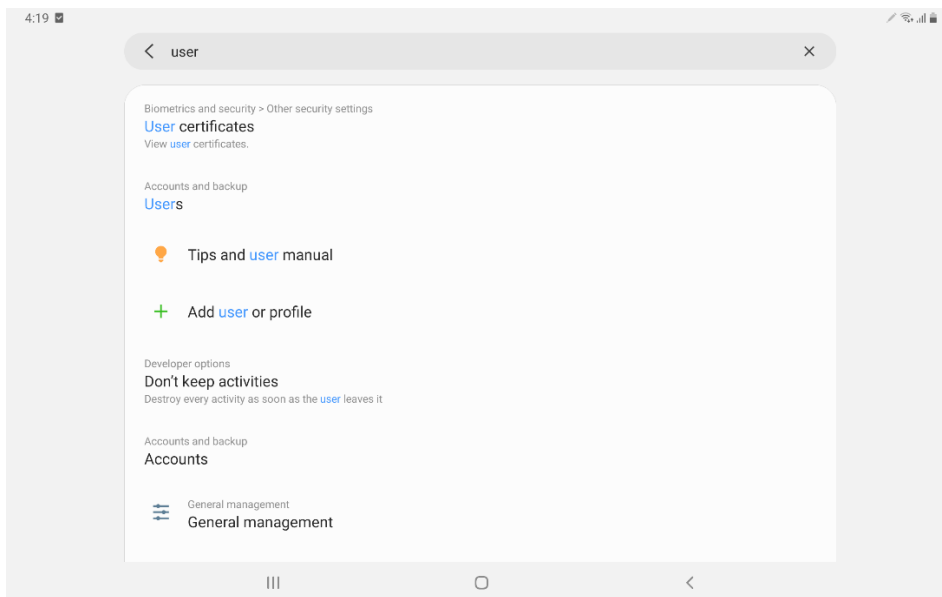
4:19

user

Biometrics and security > Other security settings
User certificates
View user certificates.

Accounts and backup
Users

Tips and user manual

Add user or profile

Developer options
Don't keep activities
Destroy every activity as soon as the user leaves it

Accounts and backup
Accounts

General management
General management